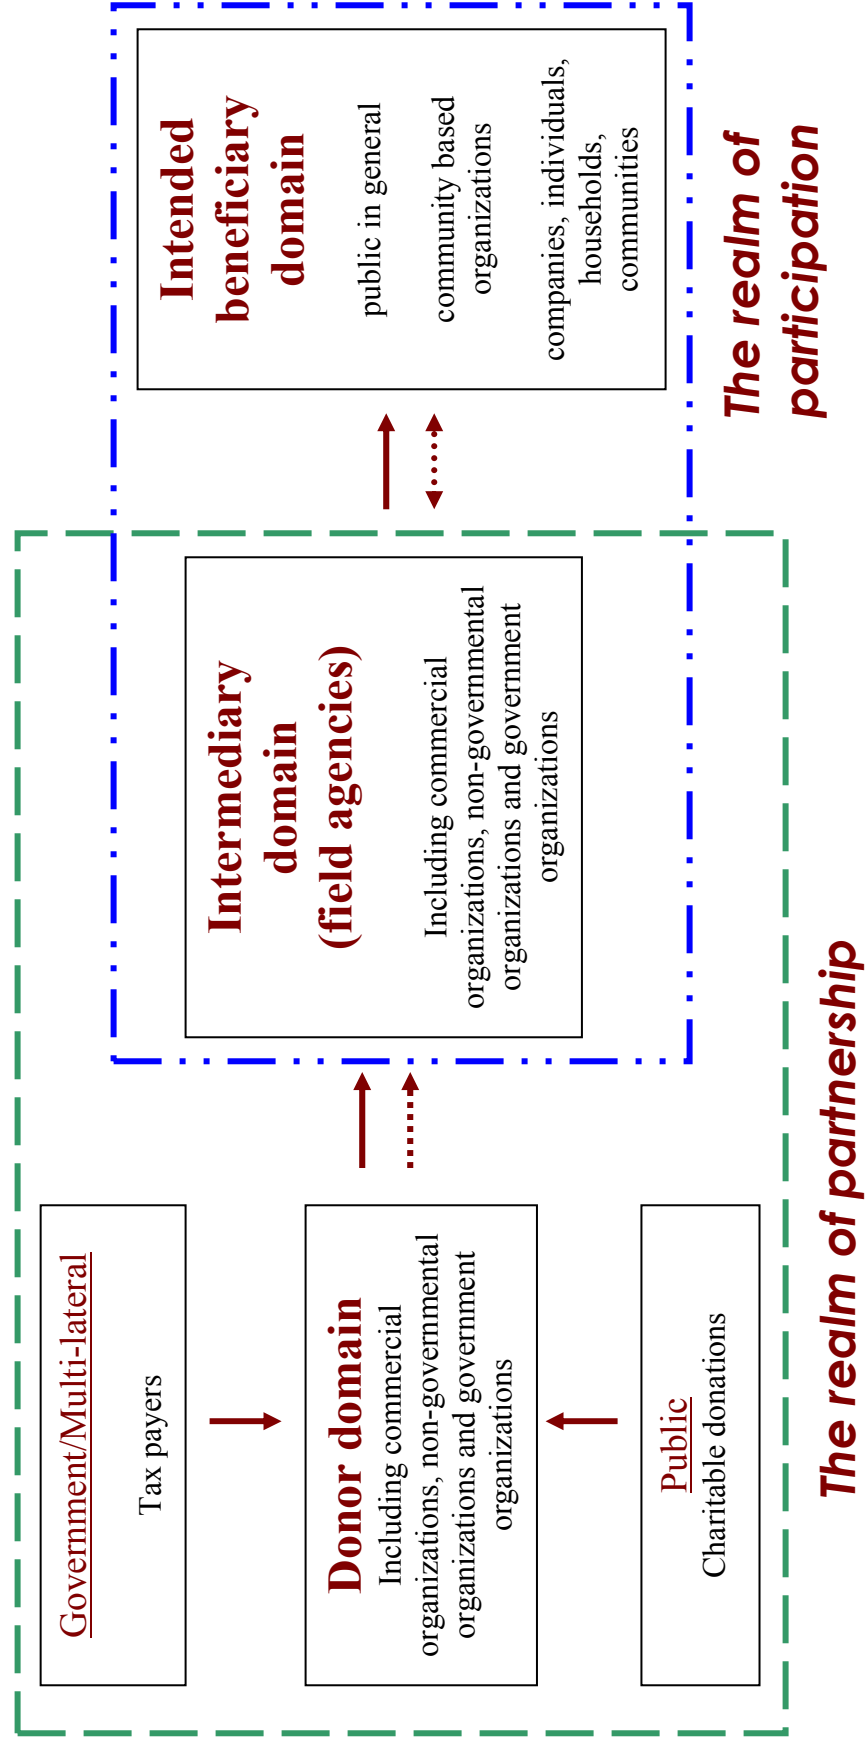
Government/Multi-lateral
Tax payers

Donor domain
Including commercial organizations, non-governmental organizations and government organizations

Public
Charitable donations

Intermediary domain (field agencies)
Including commercial organizations, non-governmental organizations and government organizations

Intended beneficiary domain
public in general
community based organizations
companies, individuals, households, communities

The realm of participation

The realm of partnership